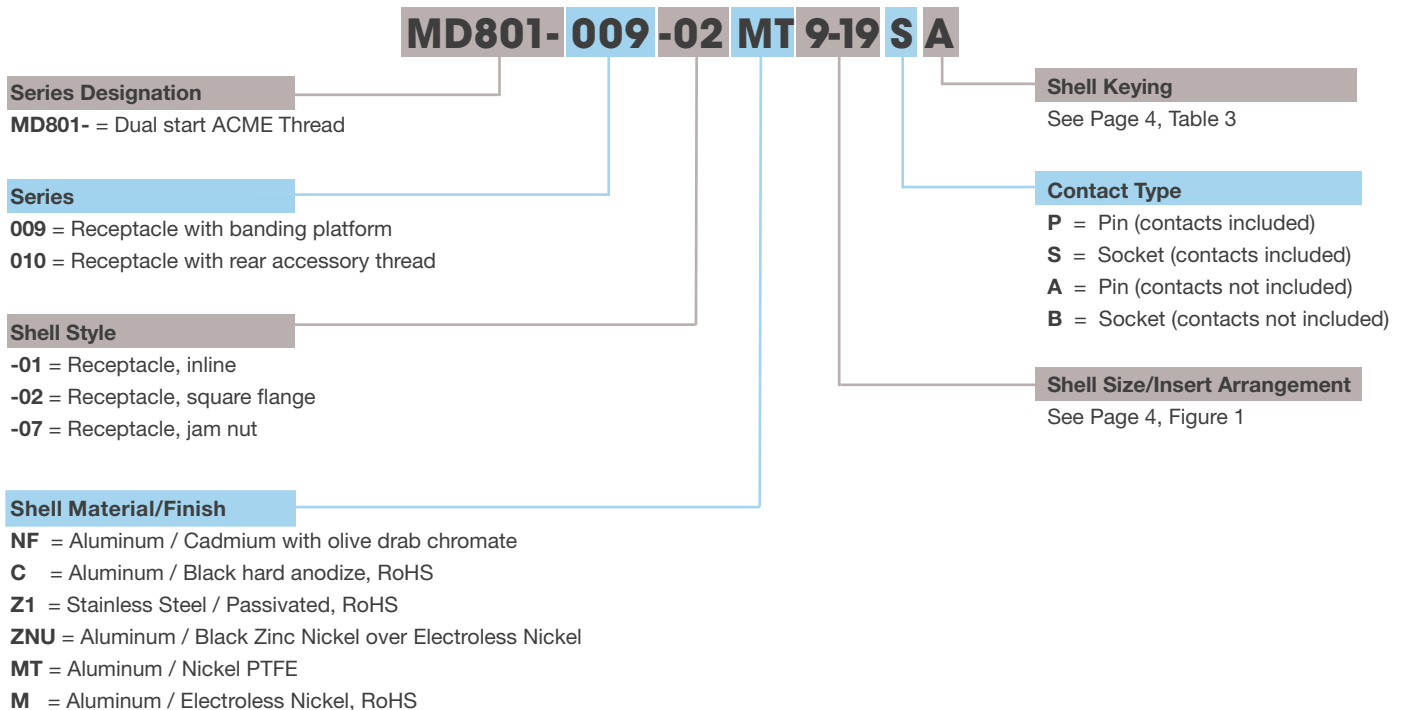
MD801- 009 -02 MT 9-19 S A

Series Designation
MD801- = Dual start ACME Thread

Series
009 = Receptacle with banding platform
010 = Receptacle with rear accessory thread

Shell Style
-01 = Receptacle, inline
-02 = Receptacle, square flange
-07 = Receptacle, jam nut

Shell Material/Finish
NF = Aluminum / Cadmium with olive drab chromate
C = Aluminum / Black hard anodize, RoHS
Z1 = Stainless Steel / Passivated, RoHS
ZNU = Aluminum / Black Zinc Nickel over Electroless Nickel
MT = Aluminum / Nickel PTFE
M = Aluminum / Electroless Nickel, RoHS

Shell Keying
See Page 4, Table 3

Contact Type
P = Pin (contacts included)
S = Socket (contacts included)
A = Pin (contacts not included)
B = Socket (contacts not included)

Shell Size/Insert Arrangement
See Page 4, Figure 1